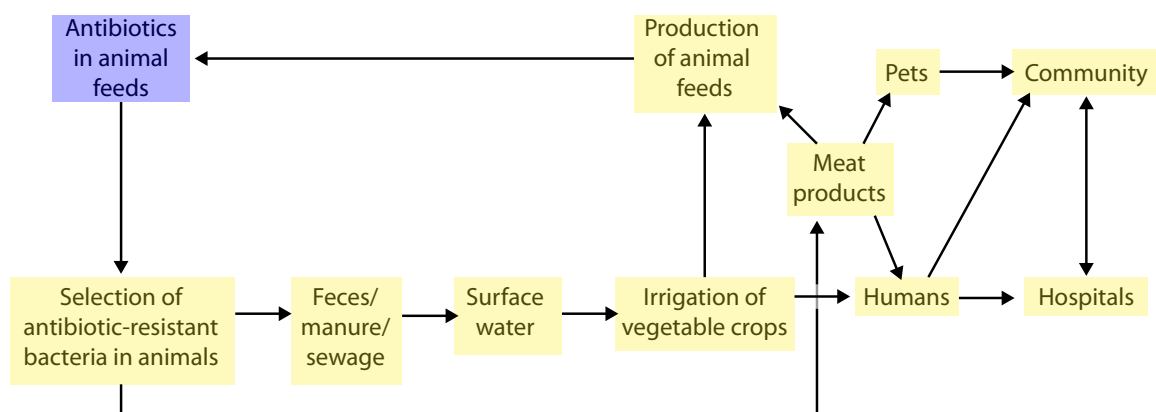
Antibiotics in animal feeds

Production of animal feeds

Pets

Community

Meat products

Selection of antibiotic-resistant bacteria in animals

Feces/ manure/ sewage

Surface water

Irrigation of vegetable crops

Humans

Hospitals